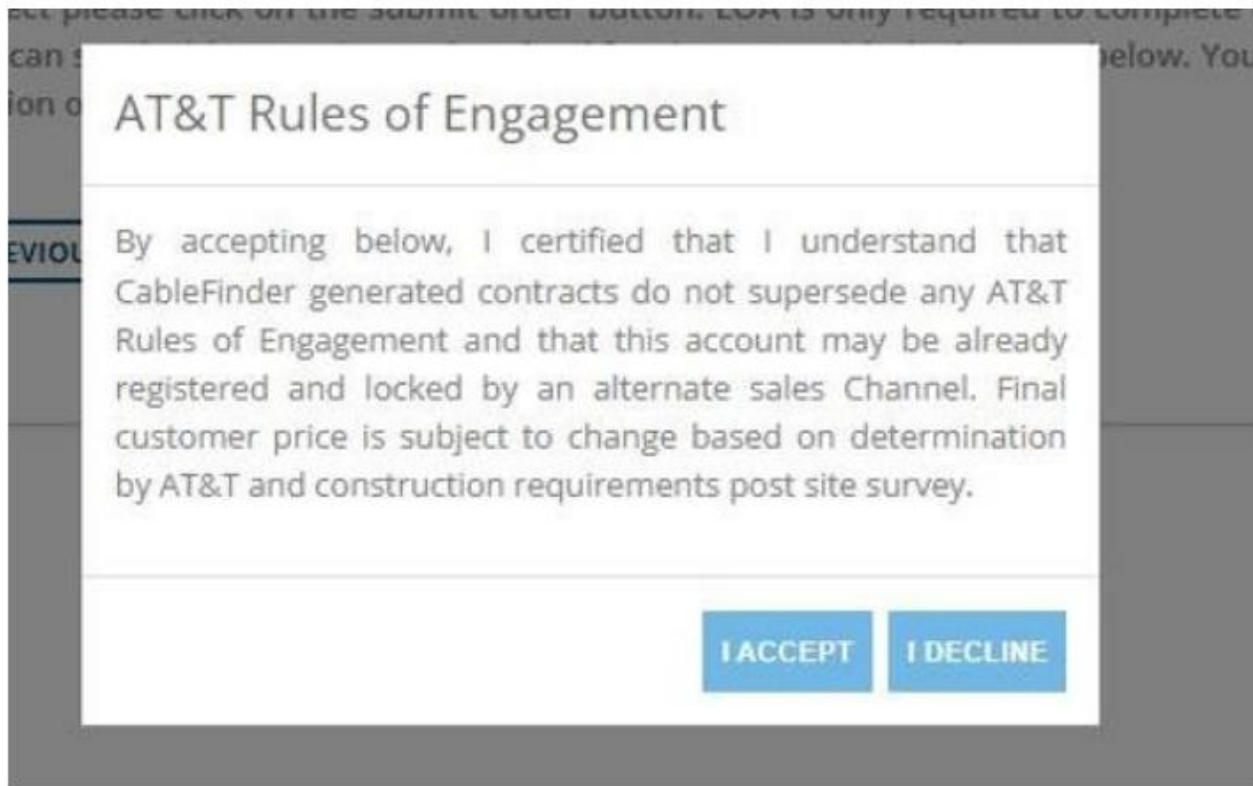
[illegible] please click on the submit order button. LOA is only required to complete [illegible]
can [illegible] below. You
ion o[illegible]

AT&T Rules of Engagement

EVIOU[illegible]

By accepting below, I certified that I understand that CableFinder generated contracts do not supersede any AT&T Rules of Engagement and that this account may be already registered and locked by an alternate sales Channel. Final customer price is subject to change based on determination by AT&T and construction requirements post site survey.

I ACCEPT I DECLINE